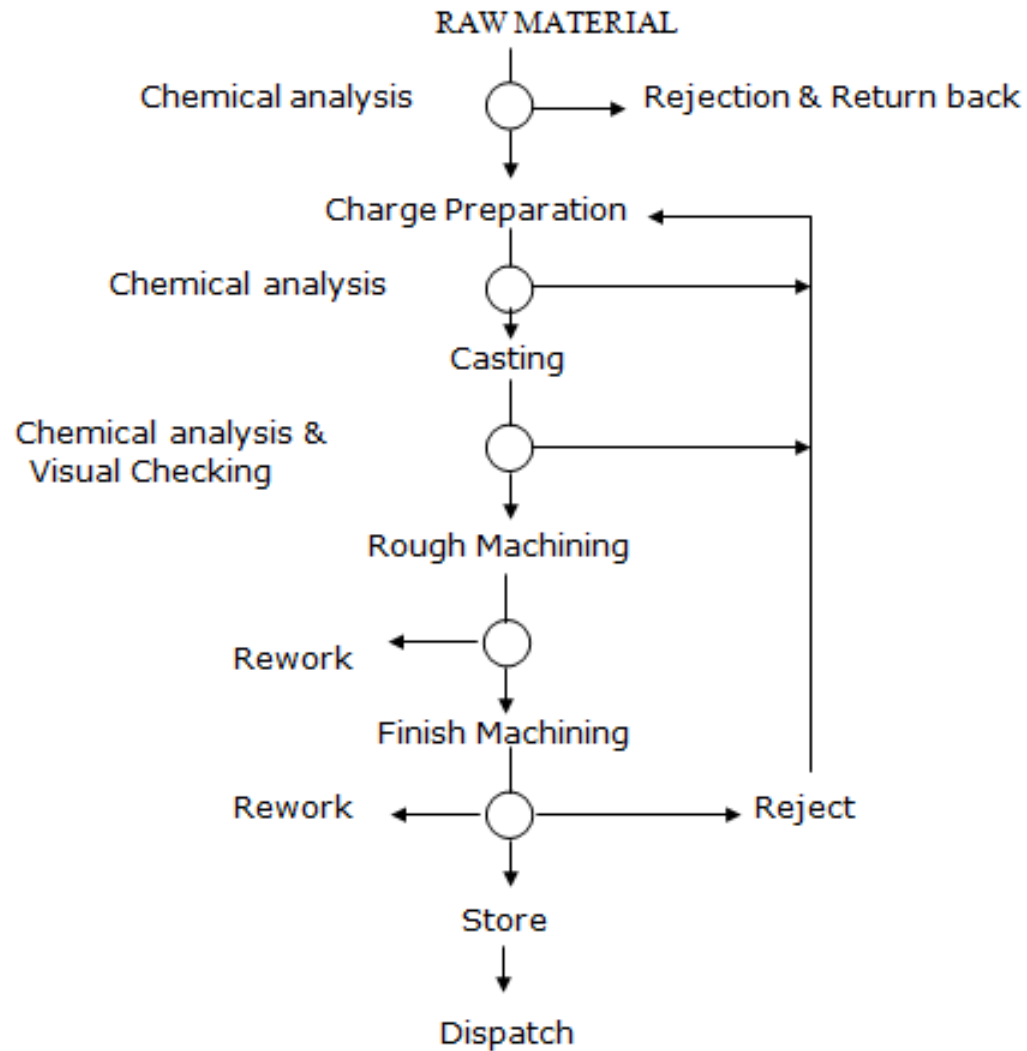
RAW MATERIAL

Chemical analysis

Rejection & Return back

Charge Preparation

Chemical analysis

Casting

Chemical analysis & Visual Checking

Rough Machining

Rework

Finish Machining

Rework

Reject

Store

Dispatch